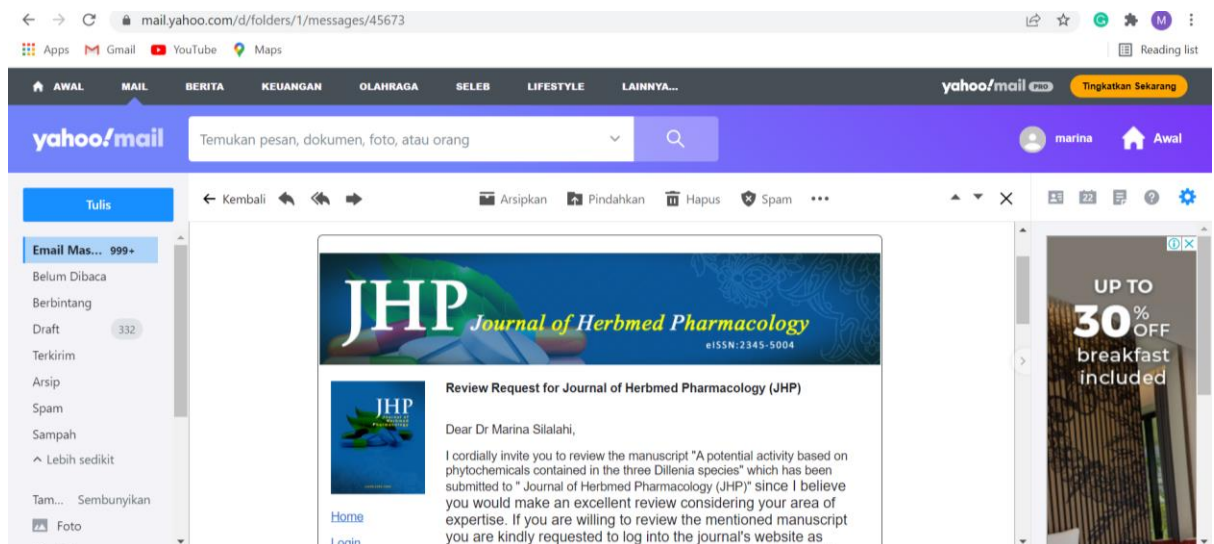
mail.yahoo.com/d/folders/1/messages/45673

Apps Gmail YouTube Maps Reading list

AWAL MAIL BERITA KEUANGAN OLAHRAGA SELEB LIFESTYLE LAINNYA... yahoo!mail PRO Tingkatkan Sekarang

yahoo!mail Temukan pesan, dokumen, foto, atau orang marina Awal

Tulis

← Kembali Arsipkan Pindahkan Hapus Spam •••

Email Mas... 999+
Belum Dibaca
Berbintang
Draft 332
Terkirim
Arsip
Spam
Sampah
^ Lebih sedikit

Tam... Sembunyikan
Foto

JHP Journal of Herbmed Pharmacology eISSN:2345-5004

JHP

Home
Login

Review Request for Journal of Herbmed Pharmacology (JHP)

Dear Dr Marina Silalahi,

I cordially invite you to review the manuscript "A potential activity based on phytochemicals contained in the three Dillenia species" which has been submitted to " Journal of Herbmed Pharmacology (JHP)" since I believe you would make an excellent review considering your area of expertise. If you are willing to review the mentioned manuscript you are kindly requested to log into the journal's website as

UP TO 30% OFF breakfast included